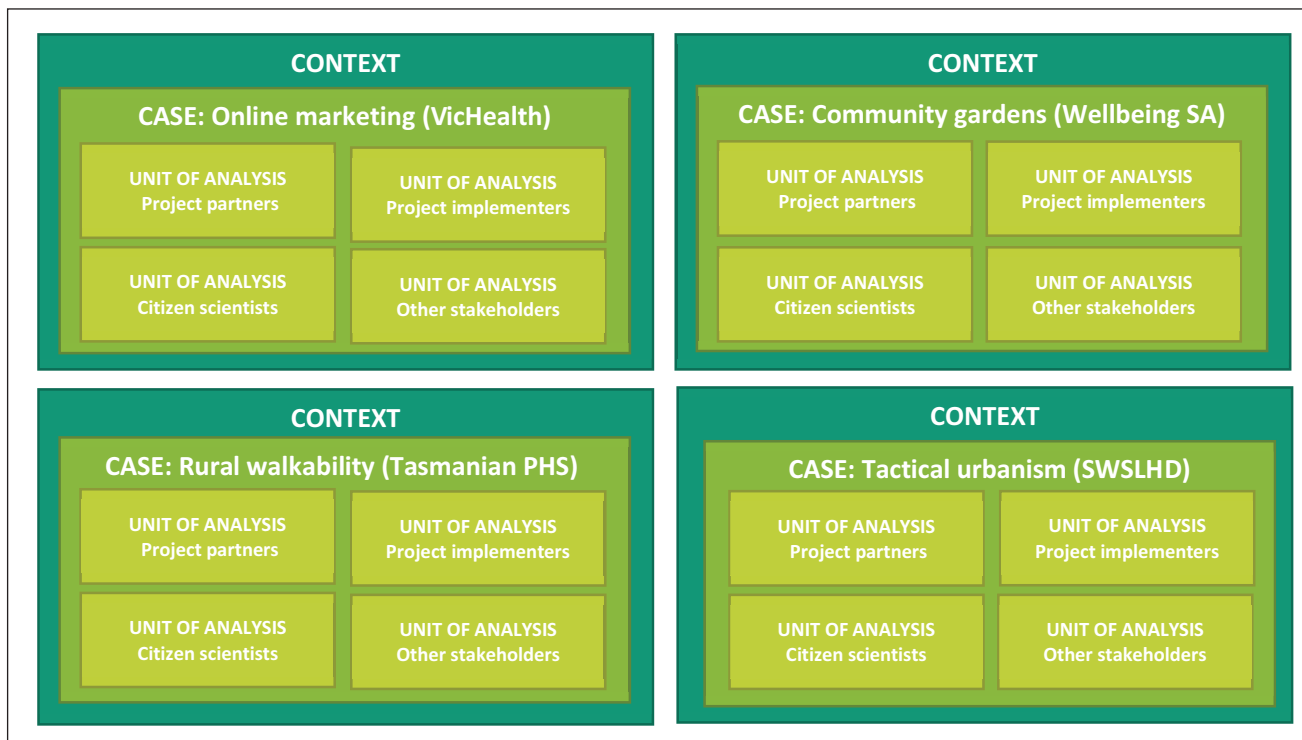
CONTEXT

CASE: Online marketing (VicHealth)

UNIT OF ANALYSIS
Project partners

UNIT OF ANALYSIS
Project implementers

UNIT OF ANALYSIS
Citizen scientists

UNIT OF ANALYSIS
Other stakeholders

CONTEXT

CASE: Community gardens (Wellbeing SA)

UNIT OF ANALYSIS
Project partners

UNIT OF ANALYSIS
Project implementers

UNIT OF ANALYSIS
Citizen scientists

UNIT OF ANALYSIS
Other stakeholders

CONTEXT

CASE: Rural walkability (Tasmanian PHS)

UNIT OF ANALYSIS
Project partners

UNIT OF ANALYSIS
Project implementers

UNIT OF ANALYSIS
Citizen scientists

UNIT OF ANALYSIS
Other stakeholders

CONTEXT

CASE: Tactical urbanism (SWSLHD)

UNIT OF ANALYSIS
Project partners

UNIT OF ANALYSIS
Project implementers

UNIT OF ANALYSIS
Citizen scientists

UNIT OF ANALYSIS
Other stakeholders